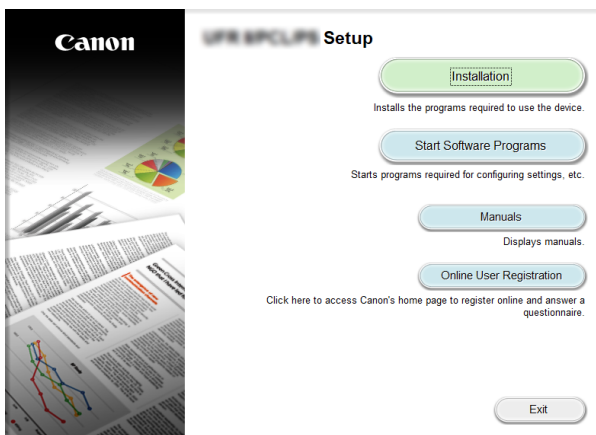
Canon

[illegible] Setup

Installation

Installs the programs required to use the device.

Start Software Programs

Starts programs required for configuring settings, etc.

Manuals

Displays manuals.

Online User Registration

Click here to access Canon's home page to register online and answer a questionnaire.

Exit